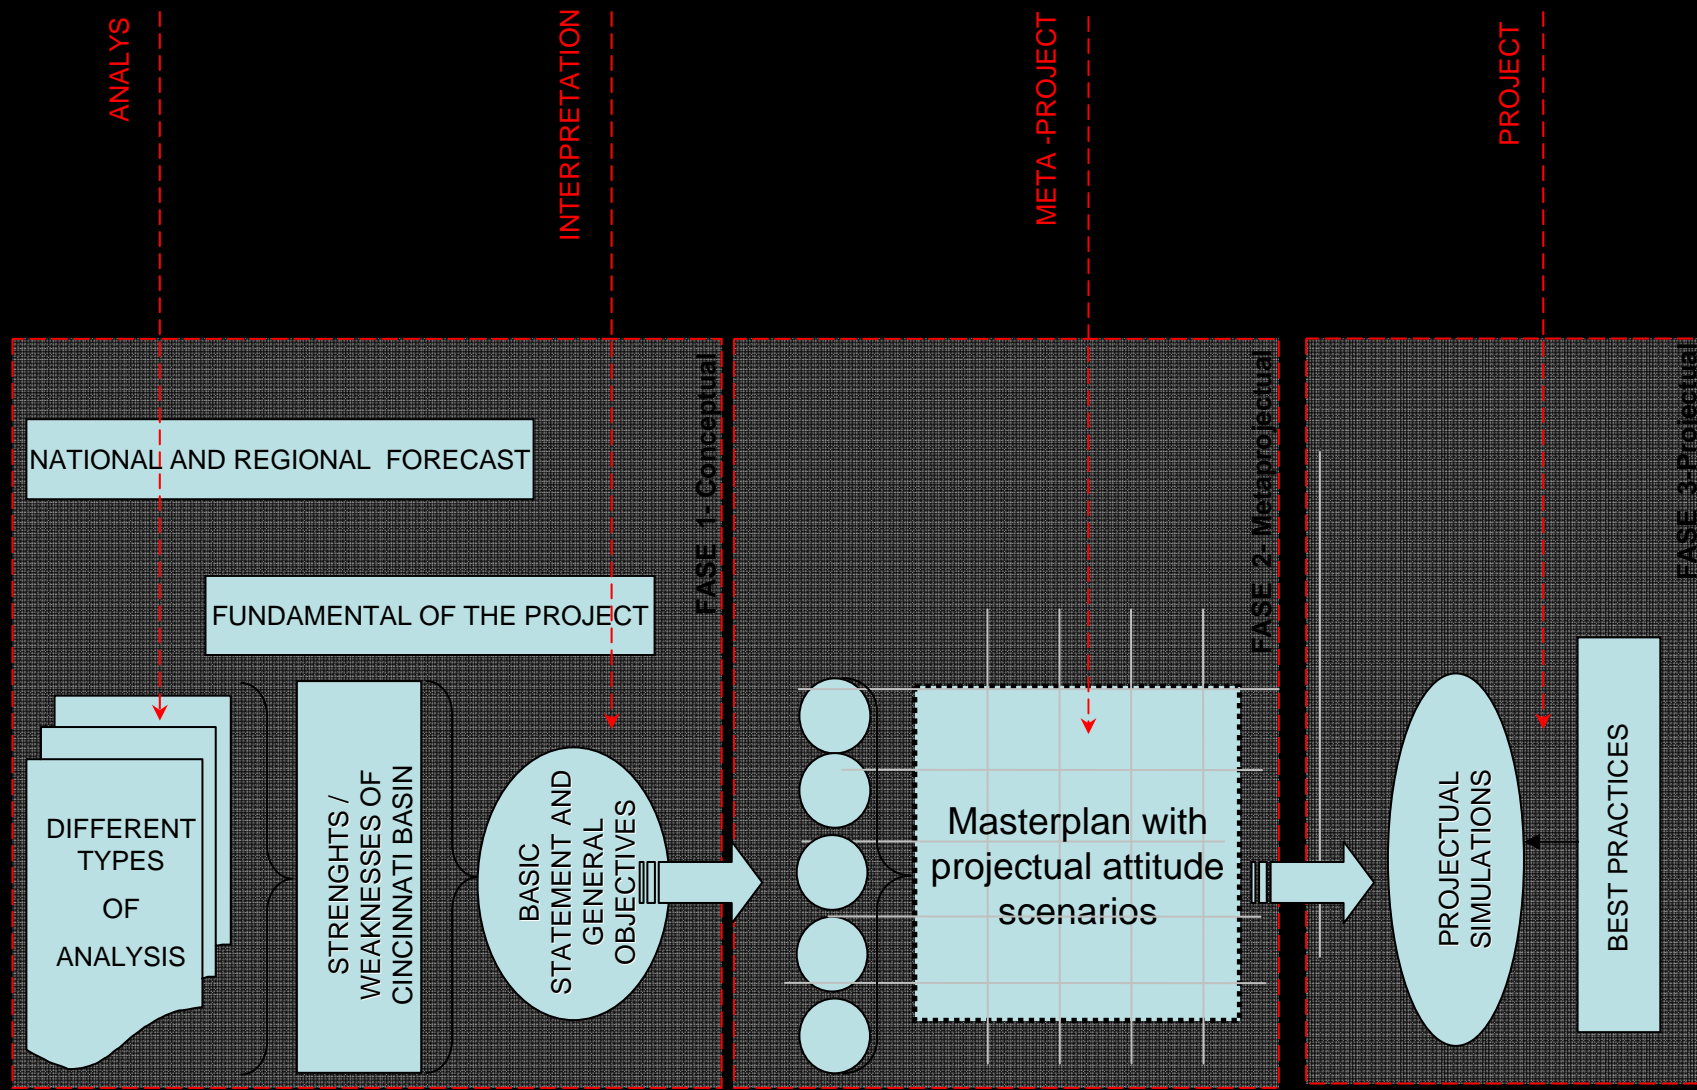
ANALYS

INTERPRETATION

META -PROJECT

PROJECT

FASE 1- Conceptual

NATIONAL AND REGIONAL FORECAST

FUNDAMENTAL OF THE PROJECT

DIFFERENT TYPES OF ANALYSIS

STRENGHTS / WEAKNESSES OF CINCINNATI BASIN

BASIC STATEMENT AND GENERAL OBJECTIVES

FASE 2- Metaprojectual

Masterplan with projectual attitude scenarios

FASE 3-Projectual

PROJECTUAL SIMULATIONS

BEST PRACTICES